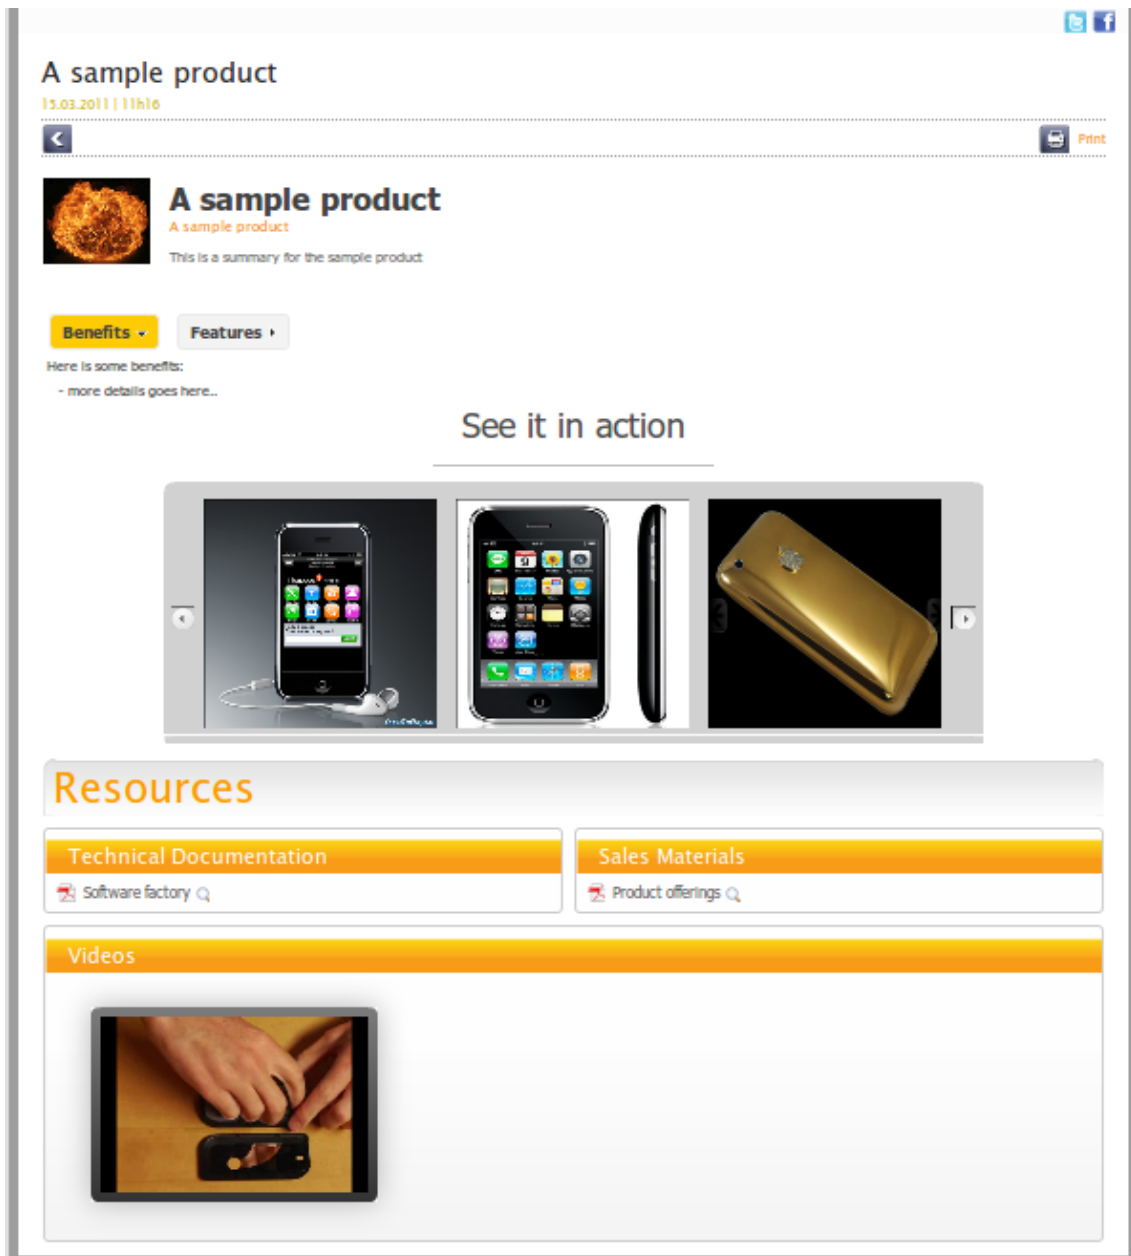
A sample product

15.03.2011 | 11h16

Print

A sample product

A sample product

This is a summary for the sample product

Benefits

Features

Here is some benefits:

- more details goes here..

See it in action

Resources

Technical Documentation

Software factory

Sales Materials

Product offerings

Videos